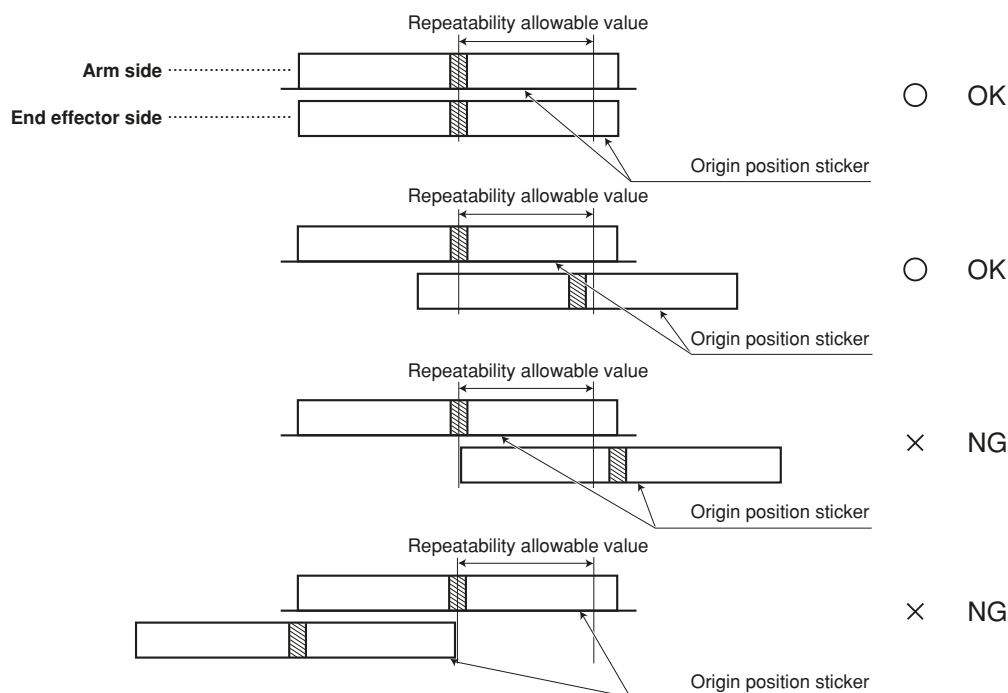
Repeatability allowable value

Arm side

End effector side

○ OK

Origin position sticker

Repeatability allowable value

○ OK

Origin position sticker

Repeatability allowable value

× NG

Origin position sticker

Repeatability allowable value

× NG

Origin position sticker